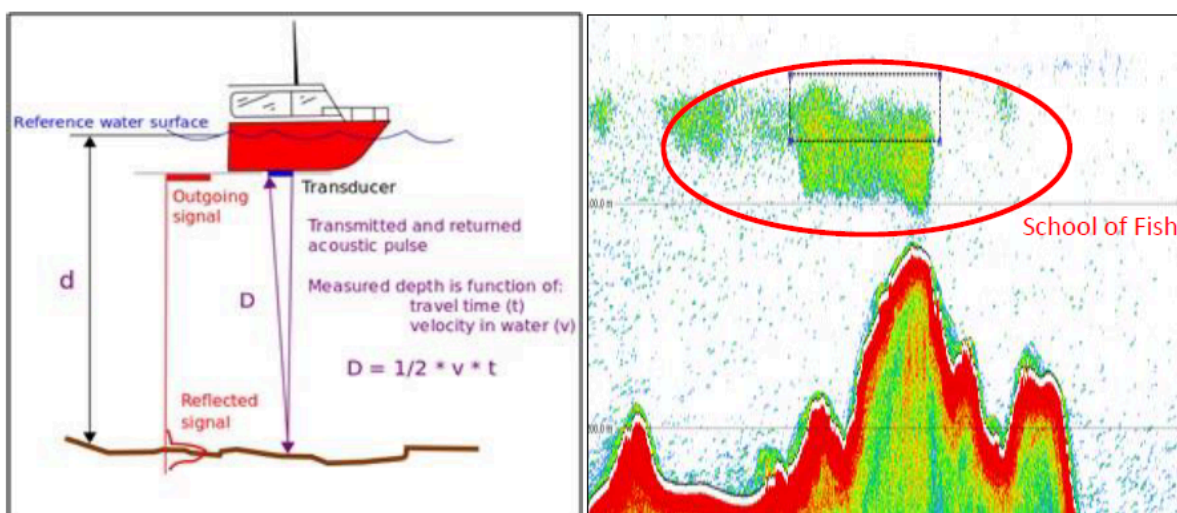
Reference water surface

Outgoing signal

Transducer

Transmitted and returned acoustic pulse

Measured depth is function of:
travel time (t)
velocity in water (v)

d

D

D = 1/2 * v * t

Reflected signal

100.0 m

School of Fish

200.0 m